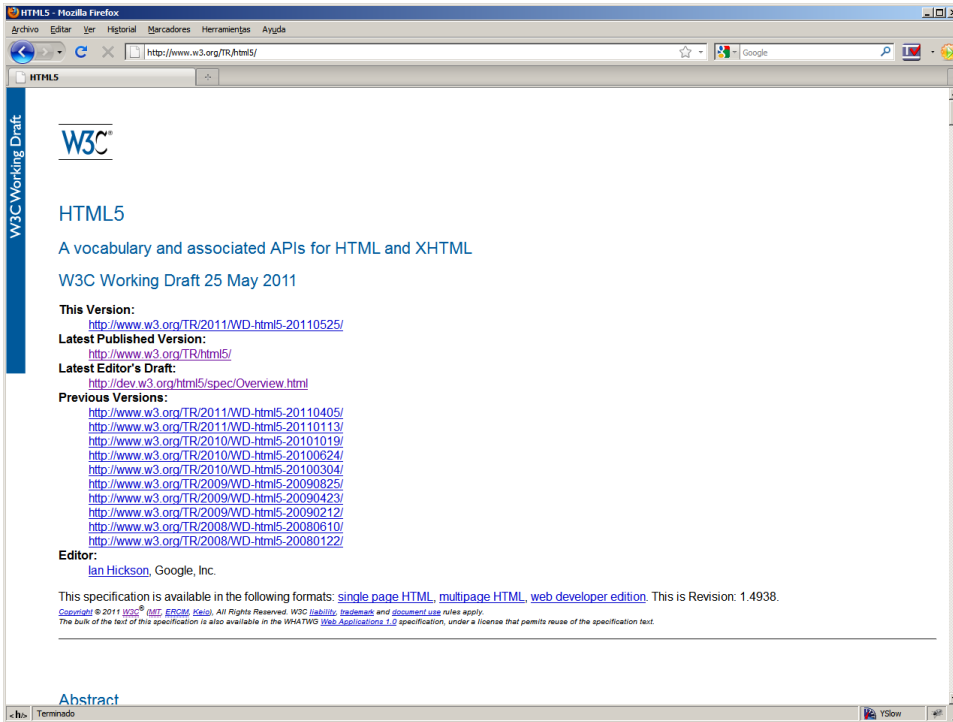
HTML5 - Mozilla Firefox

Archivo Editar Ver Historial Marcadores Herramientas Ayuda

http://www.w3.org/TR/html5/

Google

HTML5

W3C Working Draft

W3C®

HTML5

A vocabulary and associated APIs for HTML and XHTML

W3C Working Draft 25 May 2011

This Version:
http://www.w3.org/TR/2011/WD-html5-20110525/
Latest Published Version:
http://www.w3.org/TR/html5/
Latest Editor's Draft:
http://dev.w3.org/html5/spec/Overview.html
Previous Versions:
http://www.w3.org/TR/2011/WD-html5-20110405/
http://www.w3.org/TR/2011/WD-html5-20110113/
http://www.w3.org/TR/2010/WD-html5-20101019/
http://www.w3.org/TR/2010/WD-html5-20100624/
http://www.w3.org/TR/2010/WD-html5-20100304/
http://www.w3.org/TR/2009/WD-html5-20090825/
http://www.w3.org/TR/2009/WD-html5-20090423/
http://www.w3.org/TR/2009/WD-html5-20090212/
http://www.w3.org/TR/2008/WD-html5-20080610/
http://www.w3.org/TR/2008/WD-html5-20080122/
Editor:
Ian Hickson, Google, Inc.

This specification is available in the following formats: single page HTML, multipage HTML, web developer edition. This is Revision: 1.4938.

Copyright © 2011 W3C® (MIT, ERCIM, Keio), All Rights Reserved. W3C liability, trademark and document use rules apply.
The bulk of the text of this specification is also available in the WHATWG Web Applications 1.0 specification, under a license that permits reuse of the specification text.

Abstract

Terminado

YSlow